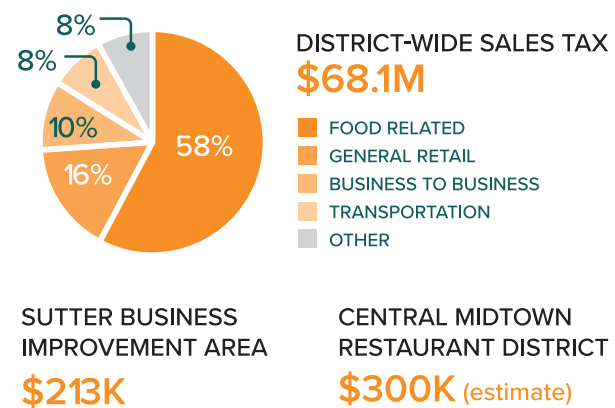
8%

8%

10%

16%

58%

DISTRICT-WIDE SALES TAX

$68.1M

FOOD RELATED
GENERAL RETAIL
BUSINESS TO BUSINESS
TRANSPORTATION
OTHER

SUTTER BUSINESS IMPROVEMENT AREA

$213K

CENTRAL MIDTOWN RESTAURANT DISTRICT

$300K (estimate)